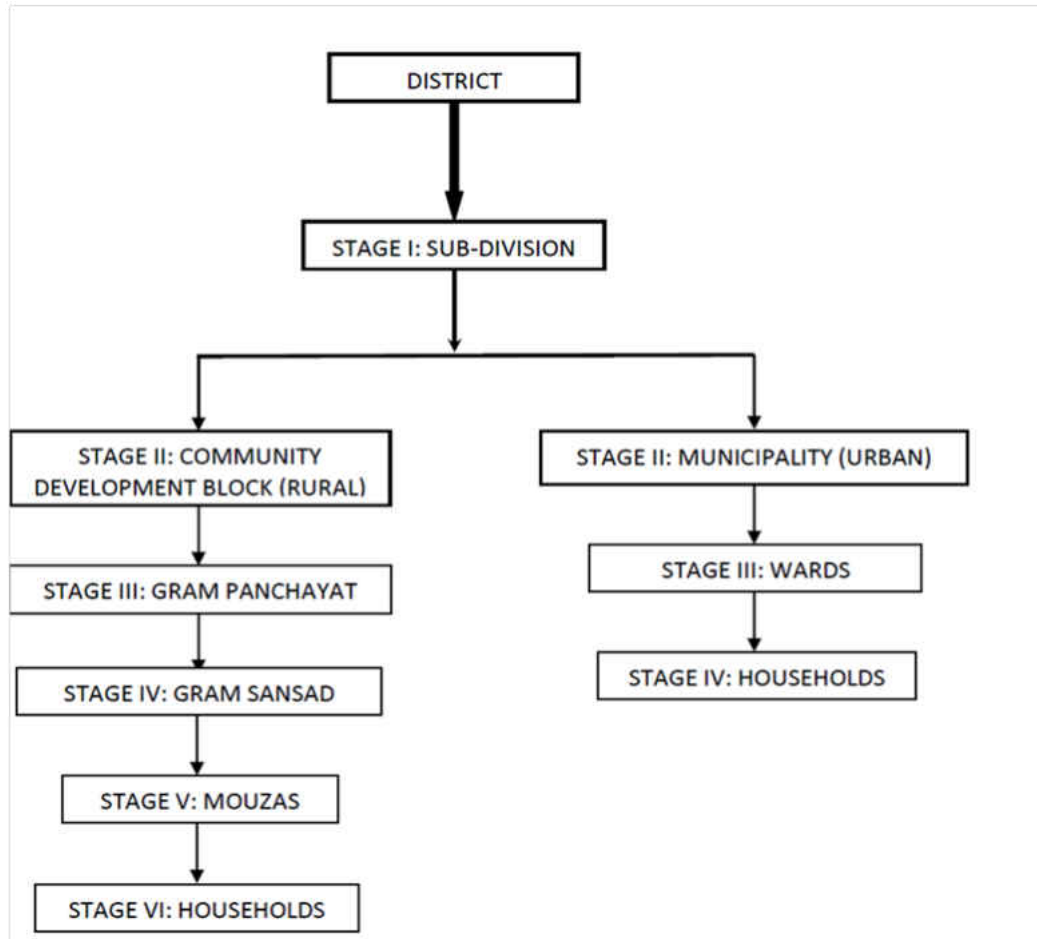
DISTRICT

STAGE I: SUB-DIVISION

STAGE II: COMMUNITY DEVELOPMENT BLOCK (RURAL)

STAGE III: GRAM PANCHAYAT

STAGE IV: GRAM SANSAD

STAGE V: MOUZAS

STAGE VI: HOUSEHOLDS

STAGE II: MUNICIPALITY (URBAN)

STAGE III: WARDS

STAGE IV: HOUSEHOLDS